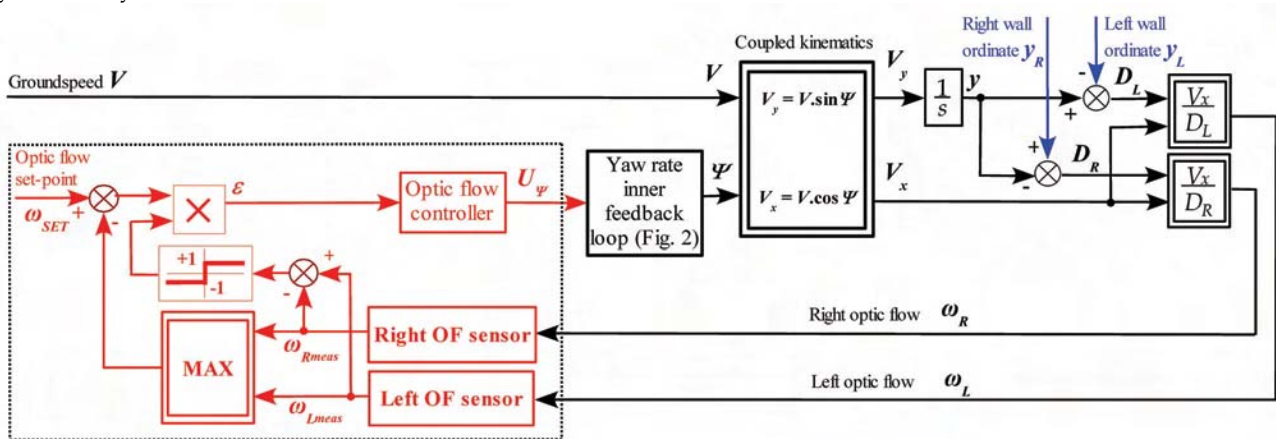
Right wall ordinate $y_R$

Left wall ordinate $y_L$

Coupled kinematics

Groundspeed $V$

$V$

$V_y = V.\sin\Psi$

$V_x = V.\cos\Psi$

$V_y$

$\frac{1}{s}$

$y$

-

$D_L$

+

+

$D_R$

-

$\frac{V_X}{D_L}$

$\frac{V_X}{D_R}$

$V_x$

$\Psi$

Yaw rate inner feedback loop (Fig. 2)

Optic flow set-point

$\omega_{SET}$

+

-

$\varepsilon$

Optic flow controller

$U_\Psi$

+1

-1

+

-

MAX

Right OF sensor

Left OF sensor

$\omega_{Rmeas}$

$\omega_{Lmeas}$

Right optic flow $\omega_R$

Left optic flow $\omega_L$